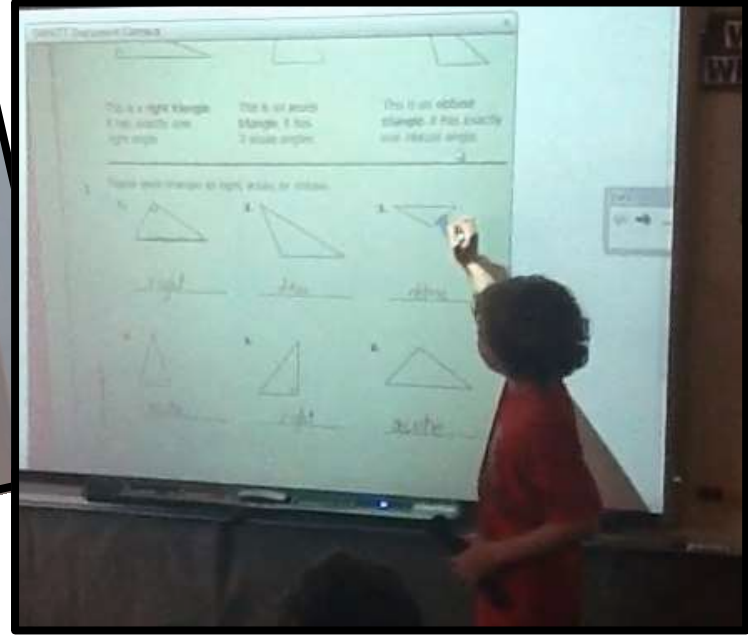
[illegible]

This is a right triangle. It has exactly one right angle.

This is an acute triangle. It has 3 acute angles.

This is an obtuse triangle. It has exactly one obtuse angle.

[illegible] each triangle as right, acute, or obtuse.

1. right
2. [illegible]
3. obtuse
4. acute
5. right
6. acute